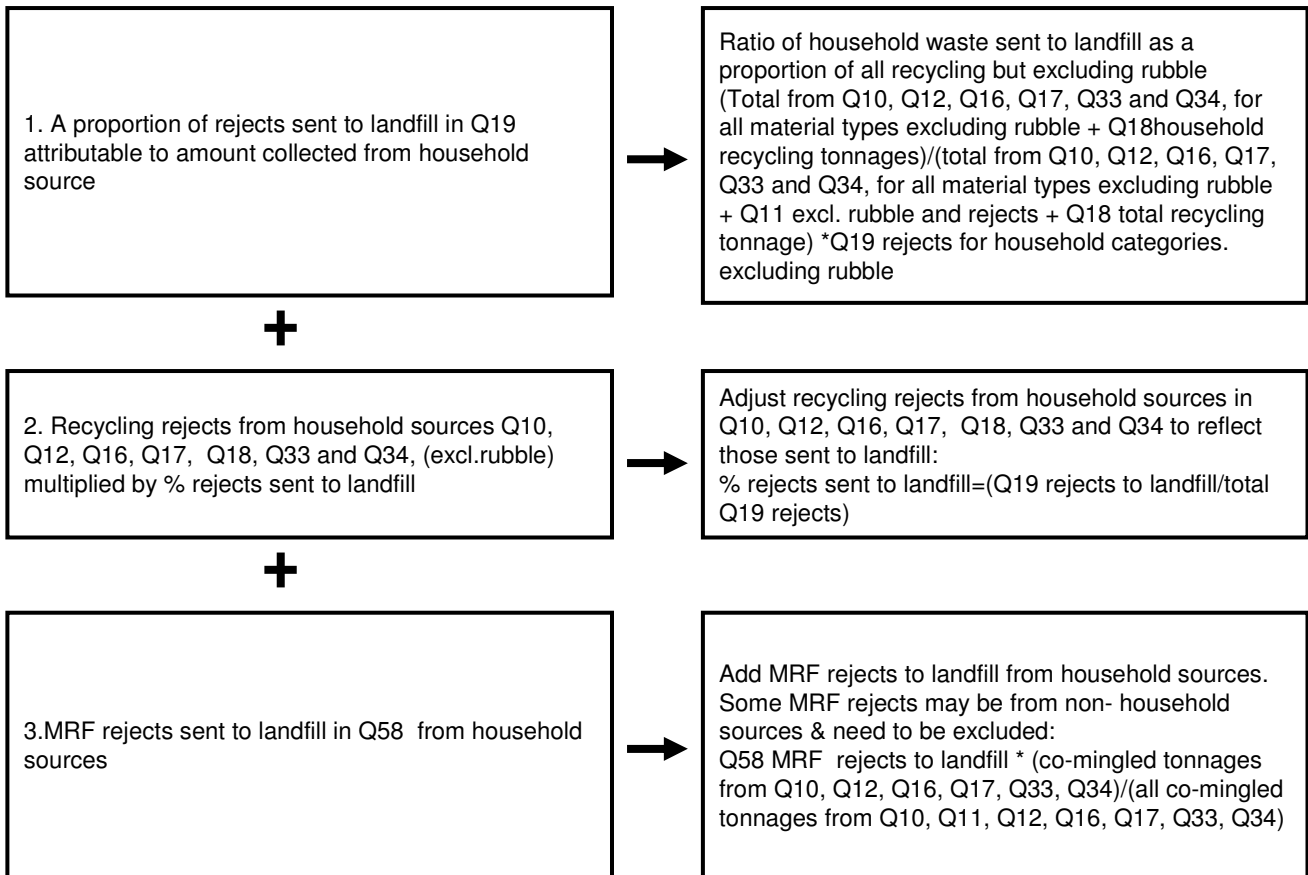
1. A proportion of rejects sent to landfill in Q19 attributable to amount collected from household source

Ratio of household waste sent to landfill as a proportion of all recycling but excluding rubble (Total from Q10, Q12, Q16, Q17, Q33 and Q34, for all material types excluding rubble + Q18household recycling tonnages)/(total from Q10, Q12, Q16, Q17, Q33 and Q34, for all material types excluding rubble + Q11 excl. rubble and rejects + Q18 total recycling tonnage) *Q19 rejects for household categories. excluding rubble

+

2. Recycling rejects from household sources Q10, Q12, Q16, Q17, Q18, Q33 and Q34, (excl.rubble) multiplied by % rejects sent to landfill

Adjust recycling rejects from household sources in Q10, Q12, Q16, Q17, Q18, Q33 and Q34 to reflect those sent to landfill:
% rejects sent to landfill=(Q19 rejects to landfill/total Q19 rejects)

+

3.MRF rejects sent to landfill in Q58 from household sources

Add MRF rejects to landfill from household sources. Some MRF rejects may be from non- household sources & need to be excluded:
Q58 MRF rejects to landfill * (co-mingled tonnages from Q10, Q12, Q16, Q17, Q33, Q34)/(all co-mingled tonnages from Q10, Q11, Q12, Q16, Q17, Q33, Q34)